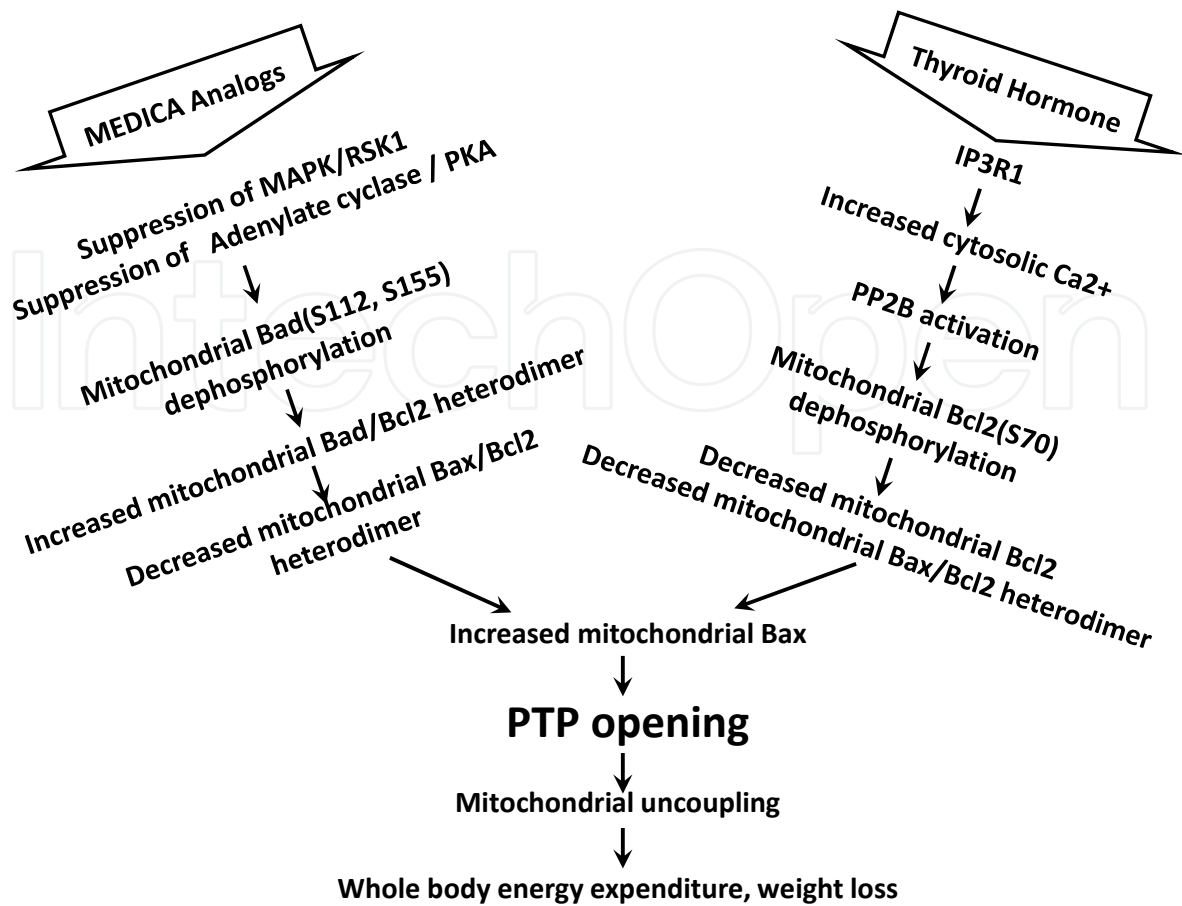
MEDICA Analogs

Suppression of MAPK/RSK1
Suppression of Adenylate cyclase / PKA

Mitochondrial Bad(S112, S155) dephosphorylation

Increased mitochondrial Bad/Bcl2 heterodimer

Decreased mitochondrial Bax/Bcl2 heterodimer

Thyroid Hormone

IP3R1

Increased cytosolic Ca2+

PP2B activation

Mitochondrial Bcl2(S70) dephosphorylation

Decreased mitochondrial Bcl2

Decreased mitochondrial Bax/Bcl2 heterodimer

Increased mitochondrial Bax

PTP opening

Mitochondrial uncoupling

Whole body energy expenditure, weight loss